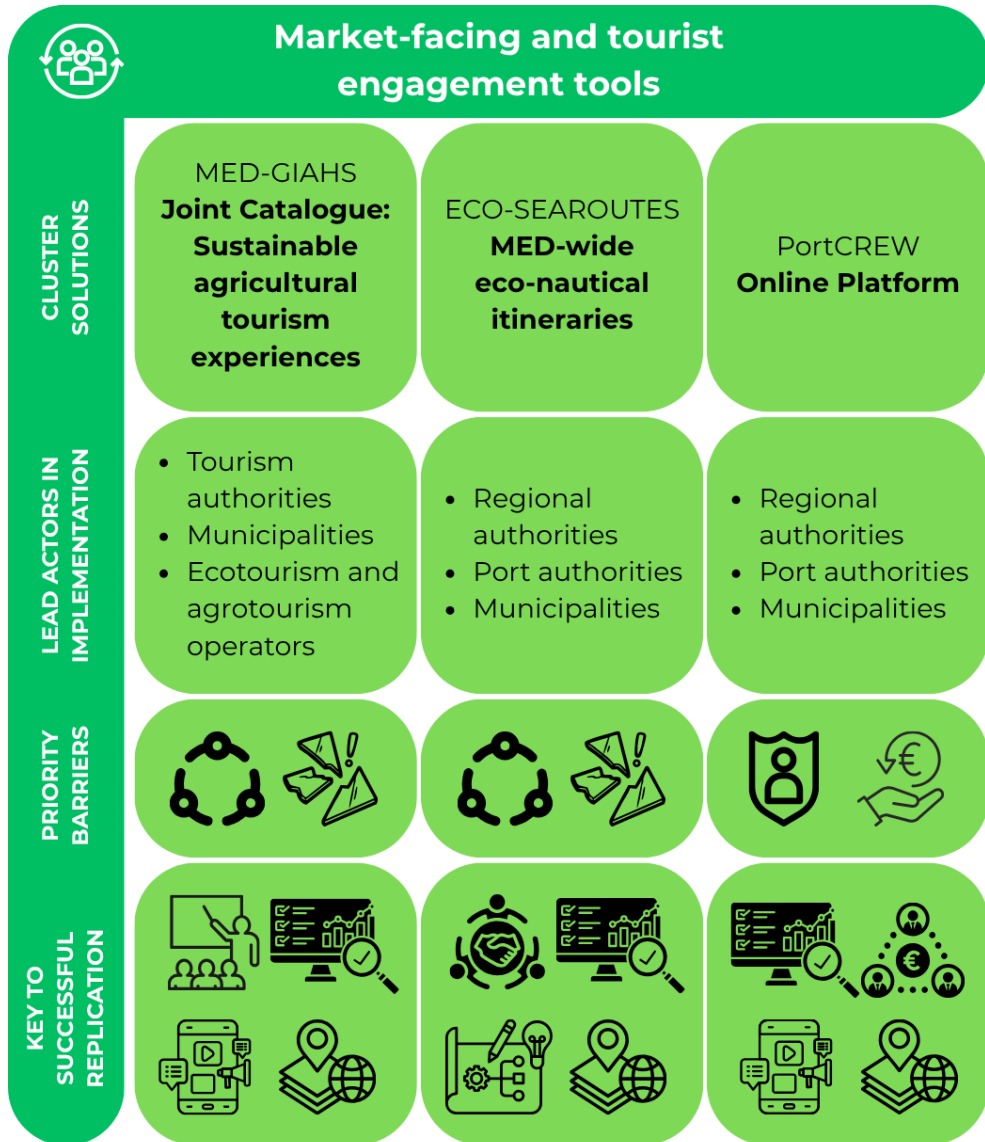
Market-facing and tourist engagement tools

CLUSTER SOLUTIONS

| MED-GIAHS **Joint Catalogue: Sustainable agricultural tourism experiences** | ECO-SEAROUTES **MED-wide eco-nautical itineraries** | PortCREW **Online Platform** |
|---|---|---|

LEAD ACTORS IN IMPLEMENTATION

| • Tourism authorities • Municipalities • Ecotourism and agrotourism operators | • Regional authorities • Port authorities • Municipalities | • Regional authorities • Port authorities • Municipalities |
|---|---|---|

PRIORITY BARRIERS

KEY TO SUCCESSFUL REPLICATION

€

€